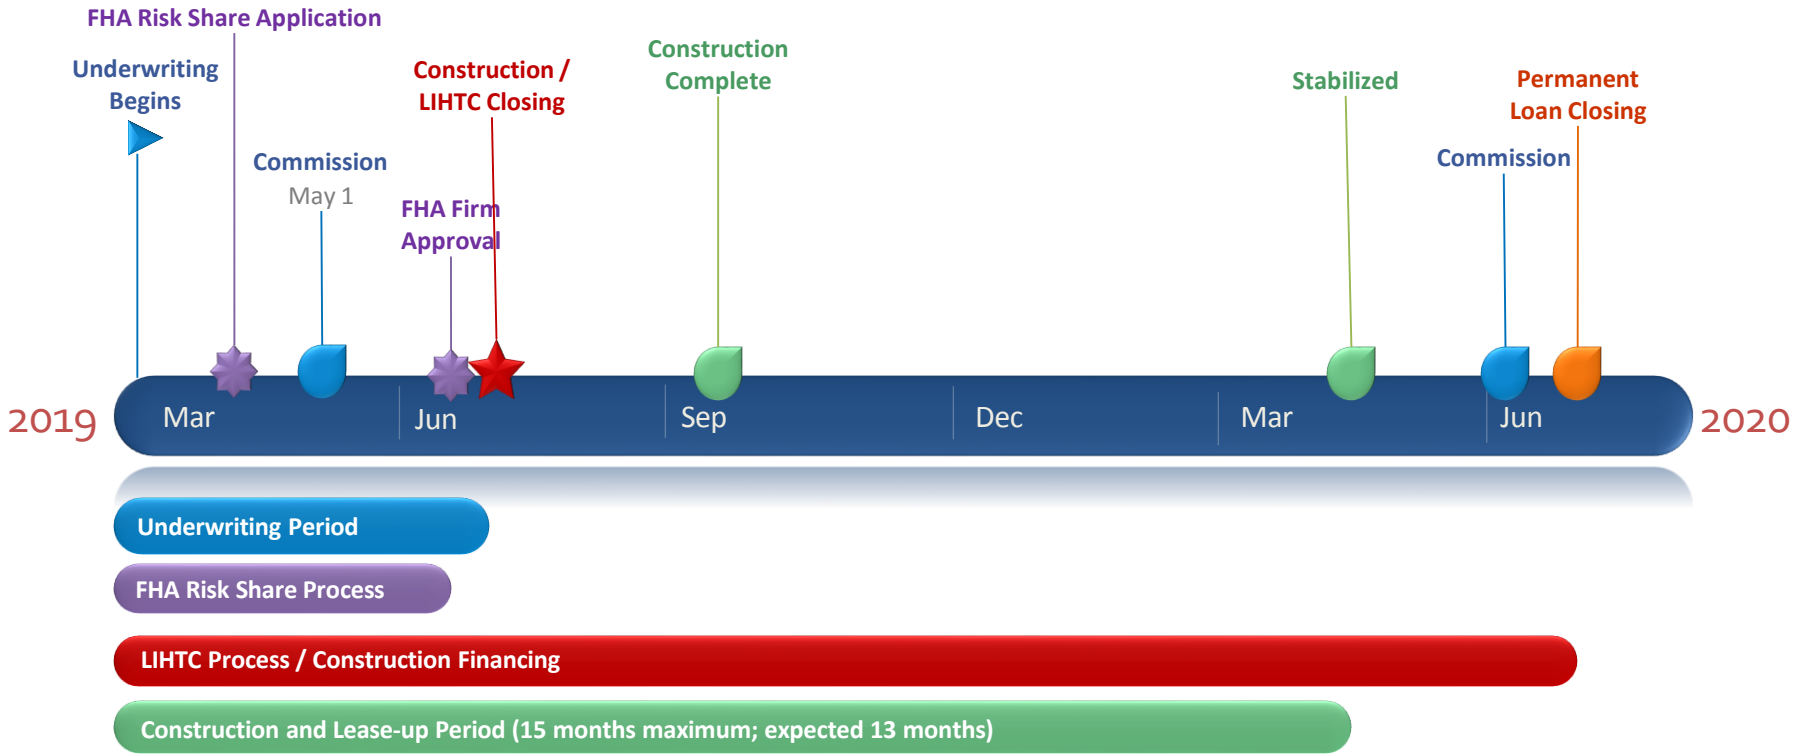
FHA Risk Share Application

Underwriting Begins

Construction / LIHTC Closing

Construction Complete

Stabilized

Permanent Loan Closing

Commission May 1

FHA Firm Approval

Commission

2019

Mar

Jun

Sep

Dec

Mar

Jun

2020

Underwriting Period

FHA Risk Share Process

LIHTC Process / Construction Financing

Construction and Lease-up Period (15 months maximum; expected 13 months)